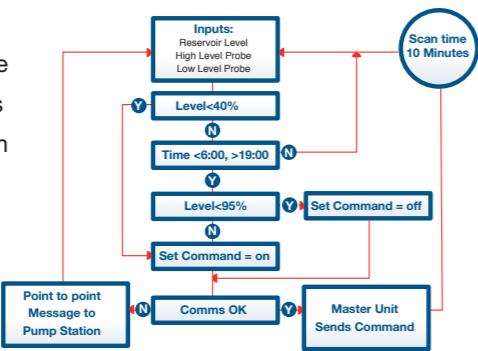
e
s
n

Inputs:
Reservoir Level
High Level Probe
Low Level Probe

Scan time
10 Minutes

Y
Level<40%

N

Time <6:00, >19:00
N

Y

Level<95%
Y
Set Command = off

N

Set Command = on

Point to point
Message to
Pump Station

N
Comms OK
Y

Master Unit
Sends Command